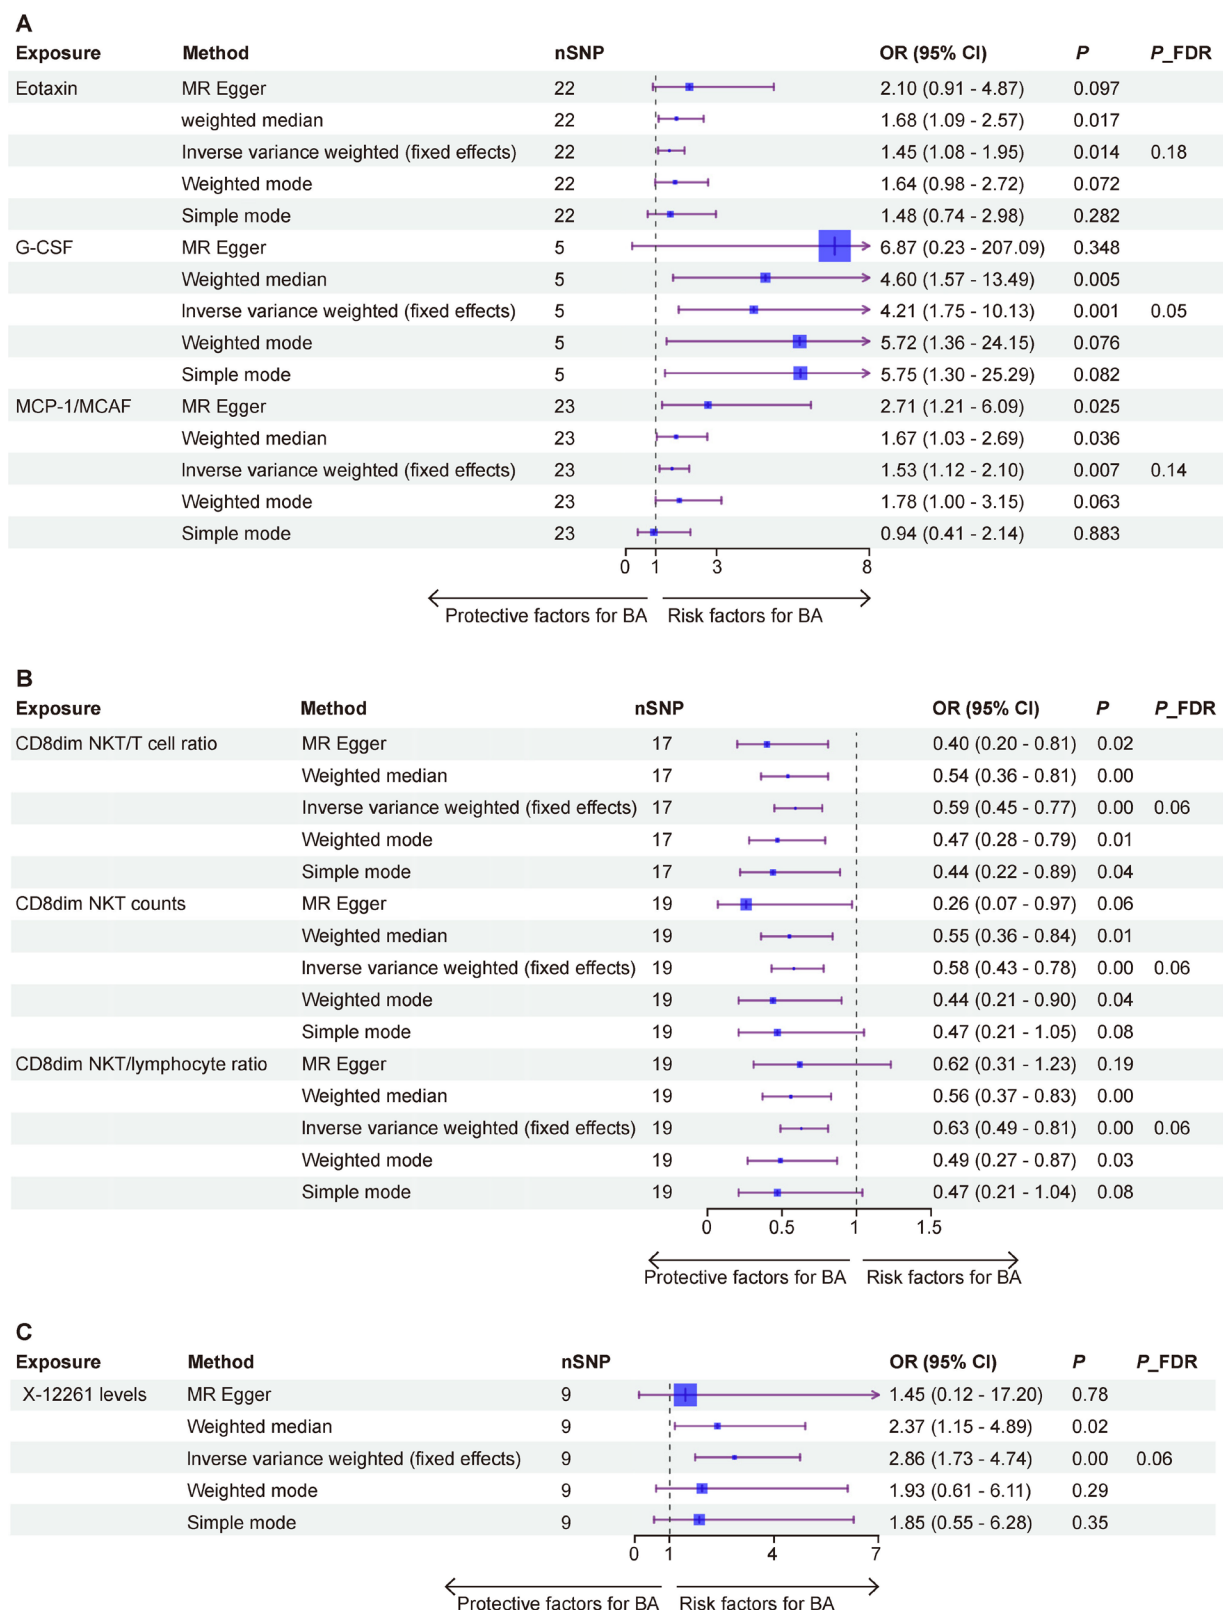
A

| Exposure | Method | nSNP | OR (95% CI) | *P* | *P*_FDR |
|---|---|---|---|---|---|
| Eotaxin | MR Egger | 22 | 2.10 (0.91 - 4.87) | 0.097 | |
| | weighted median | 22 | 1.68 (1.09 - 2.57) | 0.017 | |
| | Inverse variance weighted (fixed effects) | 22 | 1.45 (1.08 - 1.95) | 0.014 | 0.18 |
| | Weighted mode | 22 | 1.64 (0.98 - 2.72) | 0.072 | |
| | Simple mode | 22 | 1.48 (0.74 - 2.98) | 0.282 | |
| G-CSF | MR Egger | 5 | 6.87 (0.23 - 207.09) | 0.348 | |
| | Weighted median | 5 | 4.60 (1.57 - 13.49) | 0.005 | |
| | Inverse variance weighted (fixed effects) | 5 | 4.21 (1.75 - 10.13) | 0.001 | 0.05 |
| | Weighted mode | 5 | 5.72 (1.36 - 24.15) | 0.076 | |
| | Simple mode | 5 | 5.75 (1.30 - 25.29) | 0.082 | |
| MCP-1/MCAF | MR Egger | 23 | 2.71 (1.21 - 6.09) | 0.025 | |
| | Weighted median | 23 | 1.67 (1.03 - 2.69) | 0.036 | |
| | Inverse variance weighted (fixed effects) | 23 | 1.53 (1.12 - 2.10) | 0.007 | 0.14 |
| | Weighted mode | 23 | 1.78 (1.00 - 3.15) | 0.063 | |
| | Simple mode | 23 | 0.94 (0.41 - 2.14) | 0.883 | |

0 1 3 8

Protective factors for BA Risk factors for BA

B

| Exposure | Method | nSNP | OR (95% CI) | *P* | *P*_FDR |
|---|---|---|---|---|---|
| CD8dim NKT/T cell ratio | MR Egger | 17 | 0.40 (0.20 - 0.81) | 0.02 | |
| | Weighted median | 17 | 0.54 (0.36 - 0.81) | 0.00 | |
| | Inverse variance weighted (fixed effects) | 17 | 0.59 (0.45 - 0.77) | 0.00 | 0.06 |
| | Weighted mode | 17 | 0.47 (0.28 - 0.79) | 0.01 | |
| | Simple mode | 17 | 0.44 (0.22 - 0.89) | 0.04 | |
| CD8dim NKT counts | MR Egger | 19 | 0.26 (0.07 - 0.97) | 0.06 | |
| | Weighted median | 19 | 0.55 (0.36 - 0.84) | 0.01 | |
| | Inverse variance weighted (fixed effects) | 19 | 0.58 (0.43 - 0.78) | 0.00 | 0.06 |
| | Weighted mode | 19 | 0.44 (0.21 - 0.90) | 0.04 | |
| | Simple mode | 19 | 0.47 (0.21 - 1.05) | 0.08 | |
| CD8dim NKT/lymphocyte ratio | MR Egger | 19 | 0.62 (0.31 - 1.23) | 0.19 | |
| | Weighted median | 19 | 0.56 (0.37 - 0.83) | 0.00 | |
| | Inverse variance weighted (fixed effects) | 19 | 0.63 (0.49 - 0.81) | 0.00 | 0.06 |
| | Weighted mode | 19 | 0.49 (0.27 - 0.87) | 0.03 | |
| | Simple mode | 19 | 0.47 (0.21 - 1.04) | 0.08 | |

0 0.5 1 1.5

Protective factors for BA Risk factors for BA

C

| Exposure | Method | nSNP | OR (95% CI) | *P* | *P*_FDR |
|---|---|---|---|---|---|
| X-12261 levels | MR Egger | 9 | 1.45 (0.12 - 17.20) | 0.78 | |
| | Weighted median | 9 | 2.37 (1.15 - 4.89) | 0.02 | |
| | Inverse variance weighted (fixed effects) | 9 | 2.86 (1.73 - 4.74) | 0.00 | 0.06 |
| | Weighted mode | 9 | 1.93 (0.61 - 6.11) | 0.29 | |
| | Simple mode | 9 | 1.85 (0.55 - 6.28) | 0.35 | |

0 1 4 7

Protective factors for BA Risk factors for BA